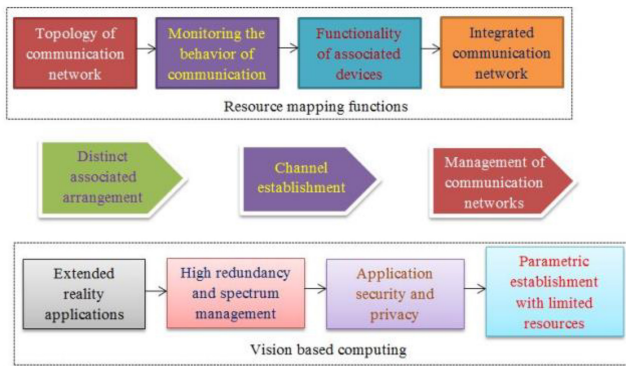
Topology of communication network

Monitoring the behavior of communication

Functionality of associated devices

Integrated communication network

Resource mapping functions

Distinct associated arrangement

Channel establishment

Management of communication networks

Extended reality applications

High redundancy and spectrum management

Application security and privacy

Parametric establishment with limited resources

Vision based computing